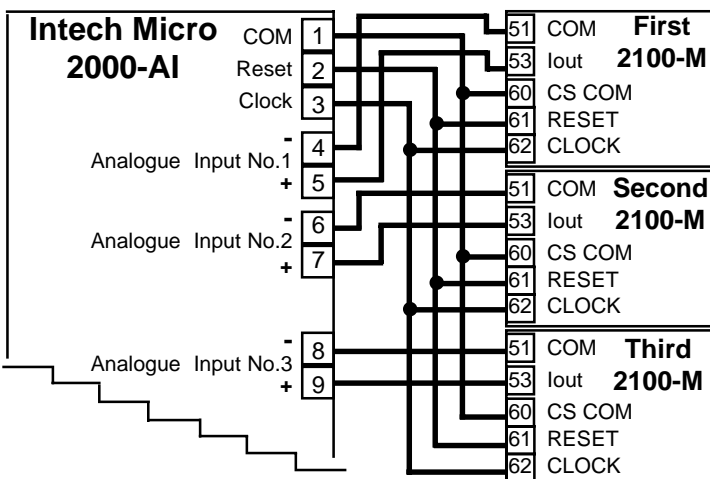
Intech Micro 2000-AI

COM 1
Reset 2
Clock 3
- 4
Analogue Input No.1
+ 5
- 6
Analogue Input No.2
+ 7
- 8
Analogue Input No.3
+ 9

51 COM
53 Iout
60 CS COM
61 RESET
62 CLOCK
First 2100-M

51 COM
53 Iout
60 CS COM
61 RESET
62 CLOCK
Second 2100-M

51 COM
53 Iout
60 CS COM
61 RESET
62 CLOCK
Third 2100-M